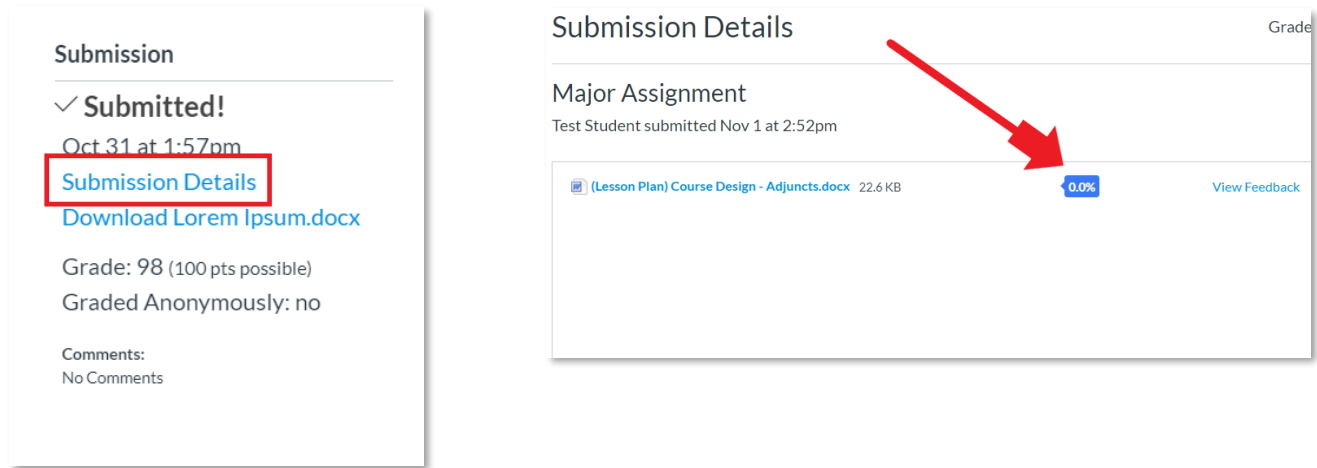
Submission

✓ Submitted!

Oct 31 at 1:57pm

Submission Details

Download Lorem Ipsum.docx

Grade: 98 (100 pts possible)

Graded Anonymously: no

Comments:
No Comments

Submission Details

Grade

Major Assignment

Test Student submitted Nov 1 at 2:52pm

(Lesson Plan) Course Design - Adjuncts.docx 22.6 KB

0.0%

View Feedback